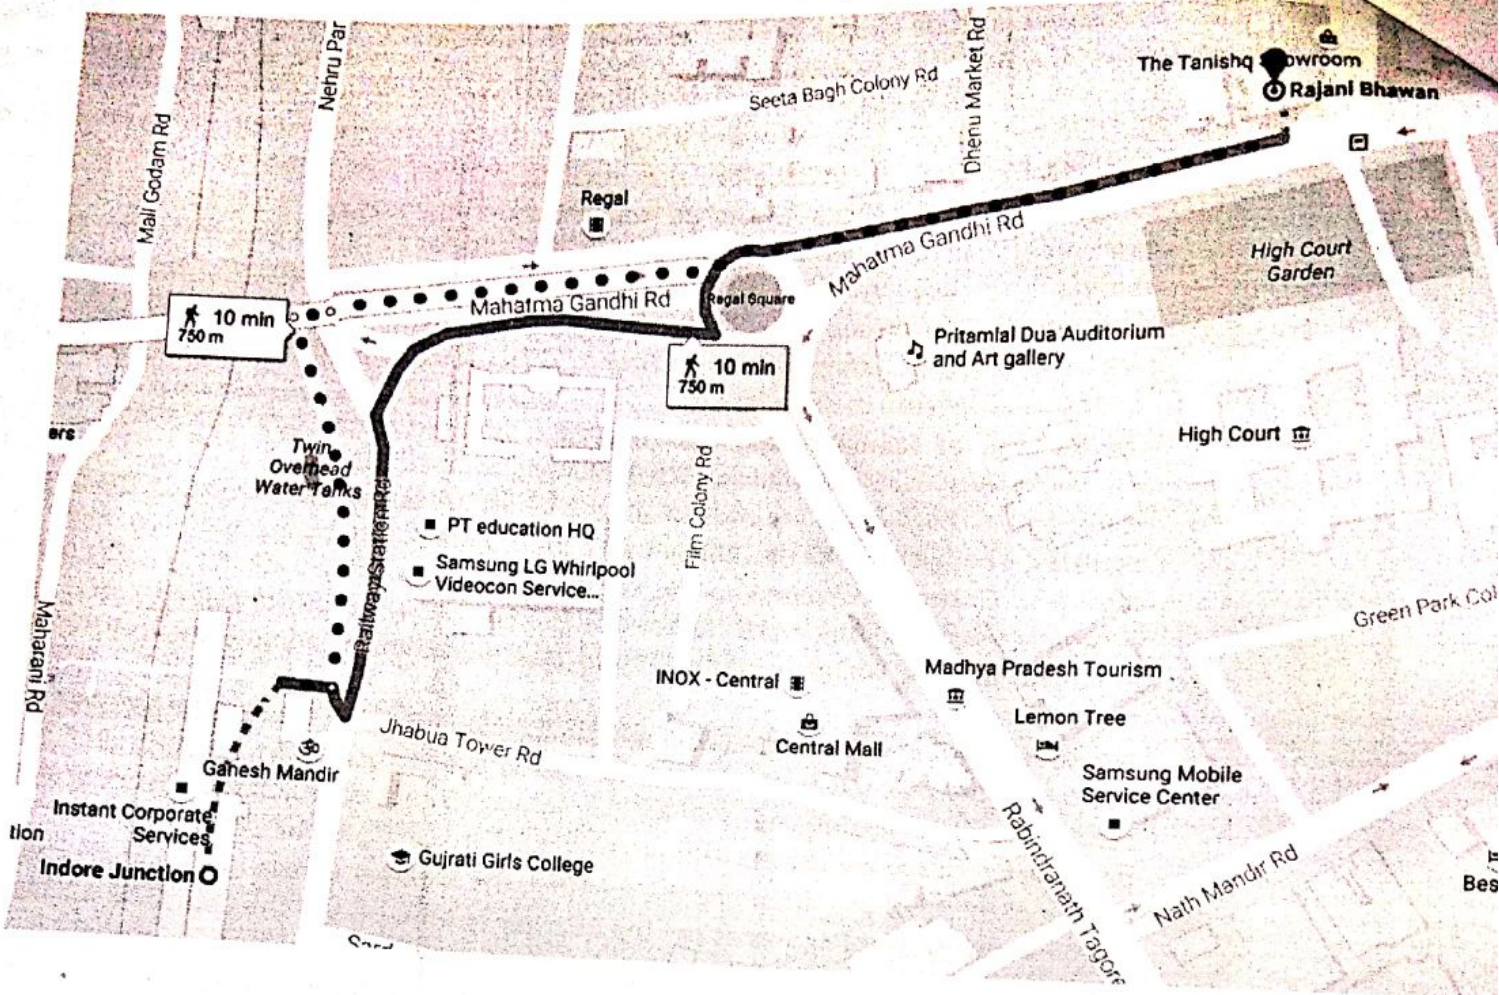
Mall Godam Rd
Nehru Par
Seeta Bagh Colony Rd
Dhenu Market Rd
The Tanishq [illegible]owroom
Rajani Bhawan
Regal
Mahatma Gandhi Rd
Regal Square
Mahatma Gandhi Rd
High Court Garden
10 min
750 m
10 min
750 m
Pritamlal Dua Auditorium and Art gallery
ers
Twin Overhead Water Tanks
Railway Station Rd
PT education HQ
Samsung LG Whirlpool Videocon Service...
Film Colony Rd
High Court
Green Park Col
Maharani Rd
INOX - Central
Madhya Pradesh Tourism
Lemon Tree
Central Mall
Jhabua Tower Rd
Ganesh Mandir
Samsung Mobile Service Center
Instant Corporate Services
tion
Indore Junction
Gujrati Girls College
Rabindranath Tagore
Nath Mandir Rd
Bes
Sar